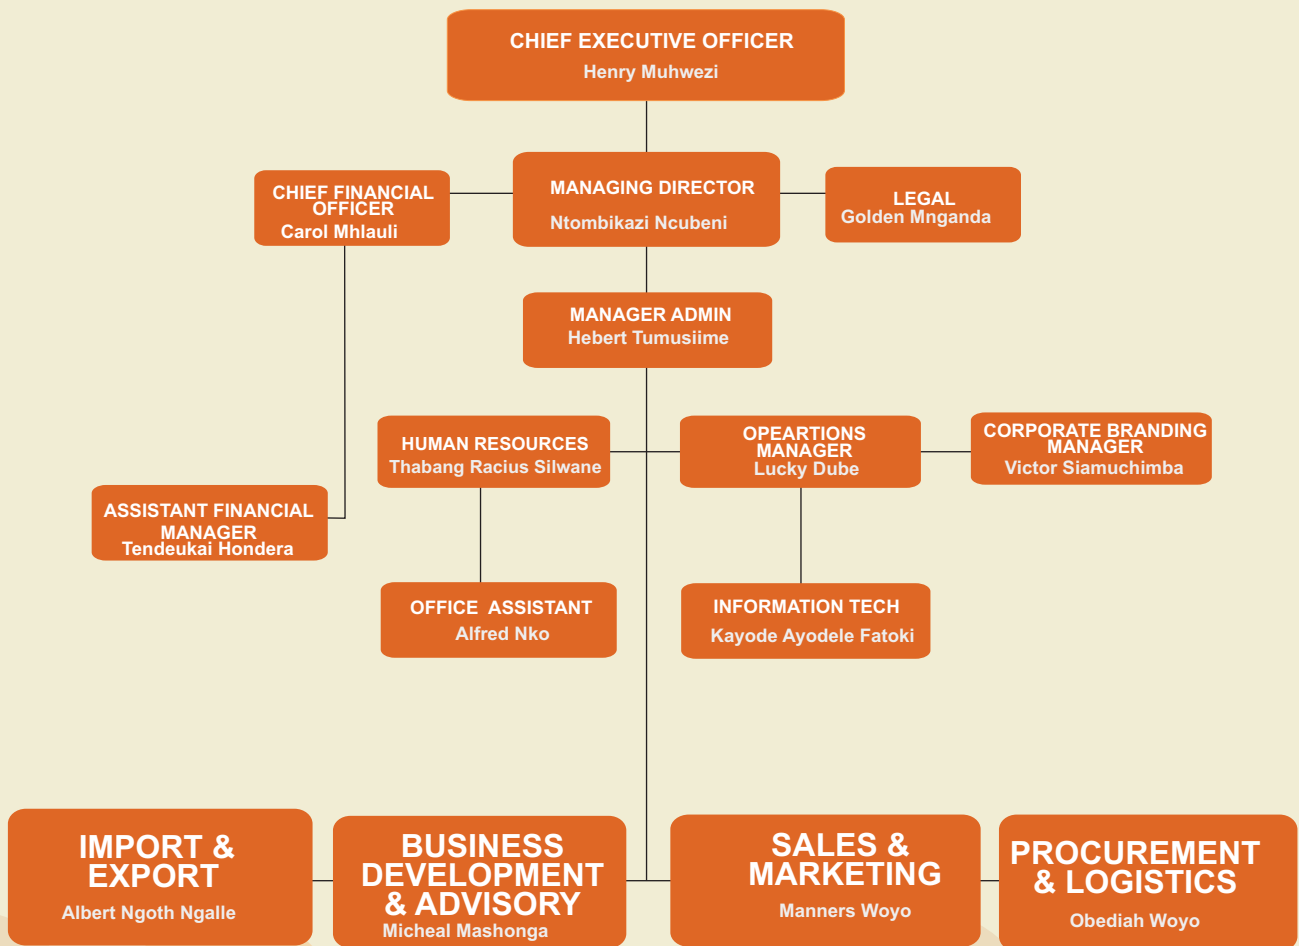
CHIEF EXECUTIVE OFFICER
Henry Muhwezi

CHIEF FINANCIAL OFFICER
Carol Mhlauli

MANAGING DIRECTOR
Ntombikazi Ncubeni

LEGAL
Golden Mnganda

MANAGER ADMIN
Hebert Tumusiime

HUMAN RESOURCES
Thabang Racius Silwane

OPEARTIONS MANAGER
Lucky Dube

CORPORATE BRANDING MANAGER
Victor Siamuchimba

ASSISTANT FINANCIAL MANAGER
Tendeukai Hondera

OFFICE ASSISTANT
Alfred Nko

INFORMATION TECH
Kayode Ayodele Fatoki

IMPORT & EXPORT
Albert Ngoth Ngalle

BUSINESS DEVELOPMENT & ADVISORY
Micheal Mashonga

SALES & MARKETING
Manners Woyo

PROCUREMENT & LOGISTICS
Obediah Woyo